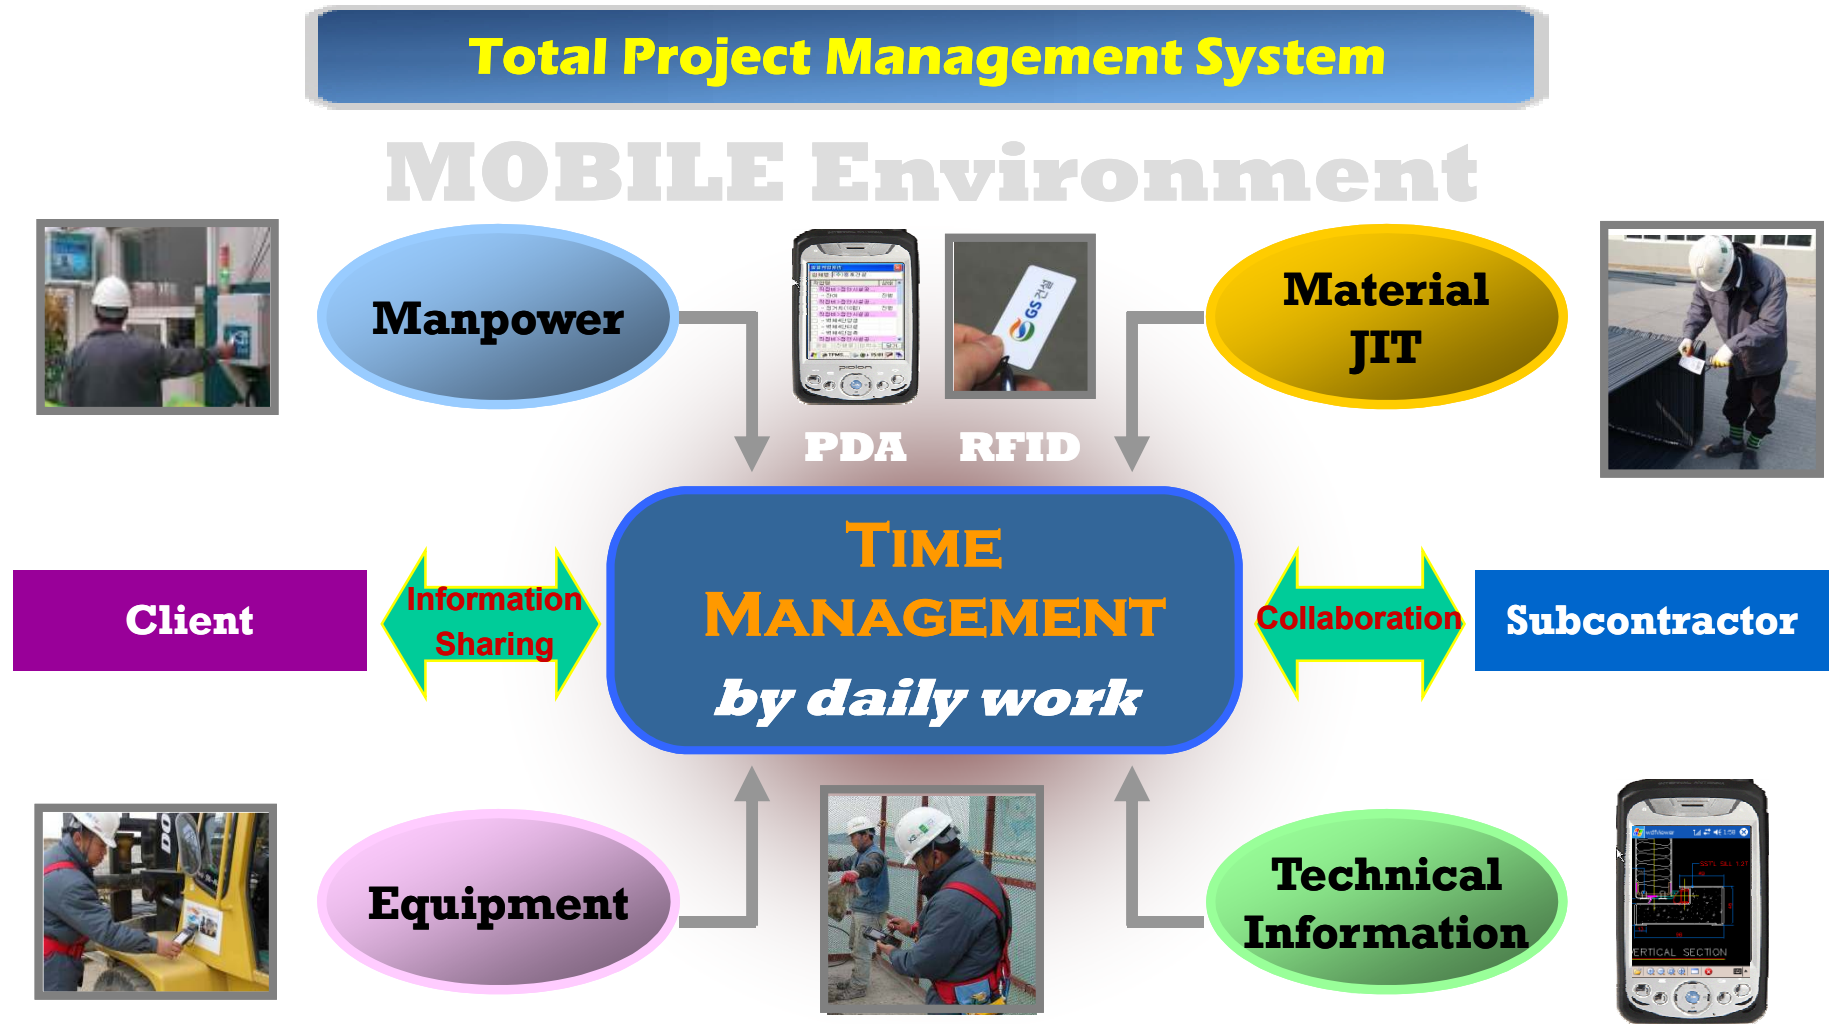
Total Project Management System

MOBILE Environment

Manpower

PDA

RFID

Material JIT

Client

Information Sharing

TIME MANAGEMENT by daily work

Collaboration

Subcontractor

Equipment

Technical Information